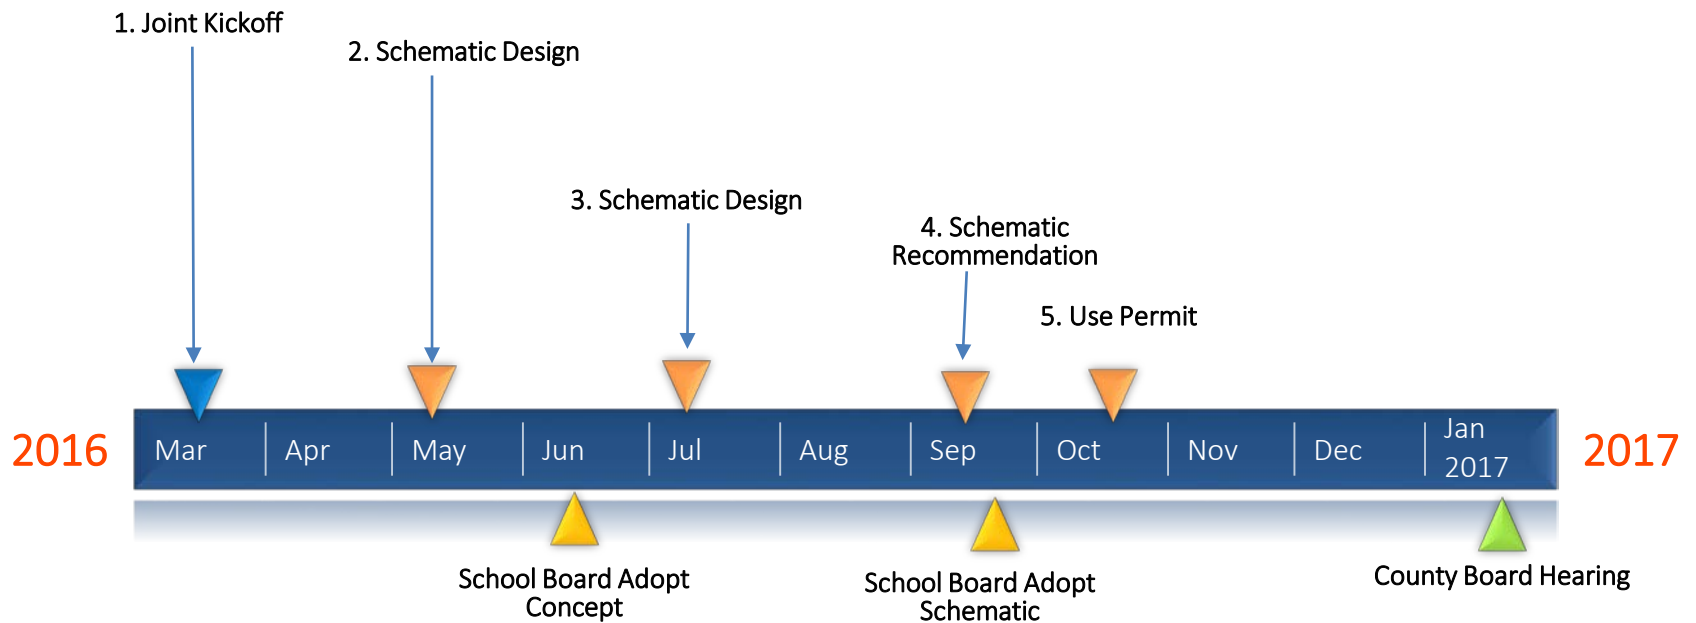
1. Joint Kickoff

2. Schematic Design

3. Schematic Design

4. Schematic Recommendation

5. Use Permit

2016

Mar | Apr | May | Jun | Jul | Aug | Sep | Oct | Nov | Dec | Jan 2017

2017

School Board Adopt Concept

School Board Adopt Schematic

County Board Hearing